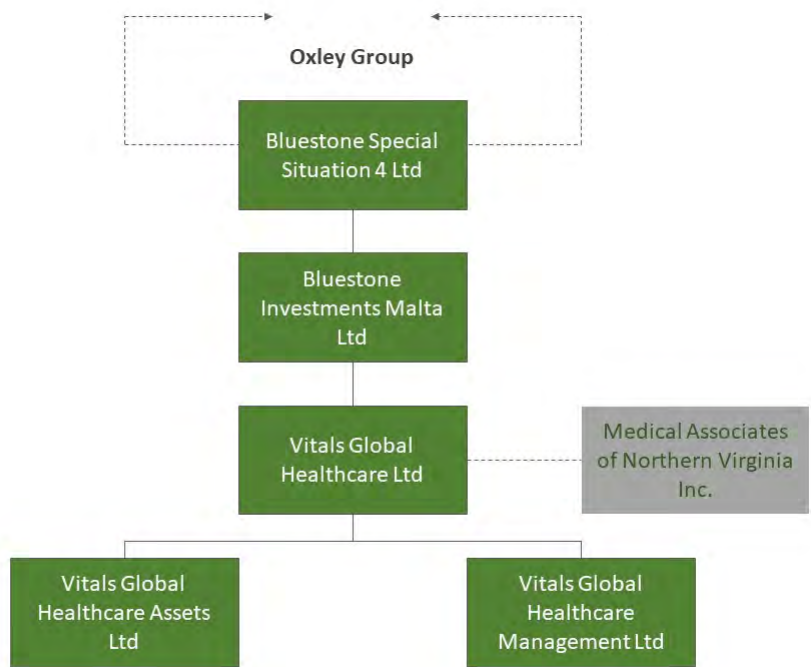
Oxley Group

Bluestone Special Situation 4 Ltd

Bluestone Investments Malta Ltd

Vitals Global Healthcare Ltd

Medical Associates of Northern Virginia Inc.

Vitals Global Healthcare Assets Ltd

Vitals Global Healthcare Management Ltd